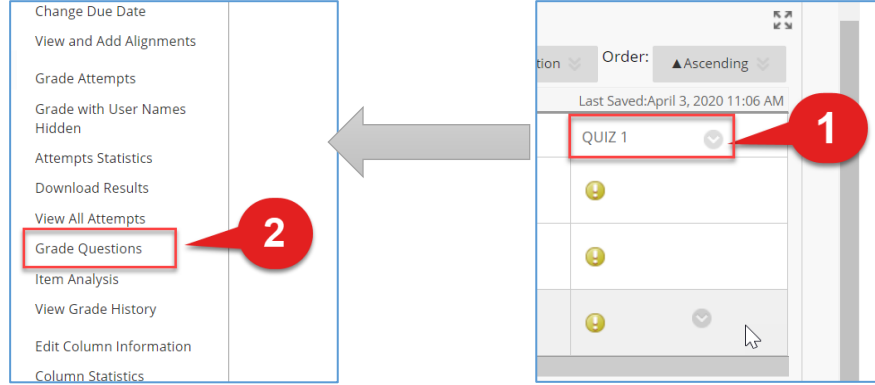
Change Due Date
View and Add Alignments
Grade Attempts
Grade with User Names Hidden
Attempts Statistics
Download Results
View All Attempts
Grade Questions
Item Analysis
View Grade History
Edit Column Information
Column Statistics

2

tion
Order:
▲Ascending
Last Saved:April 3, 2020 11:06 AM
QUIZ 1

1